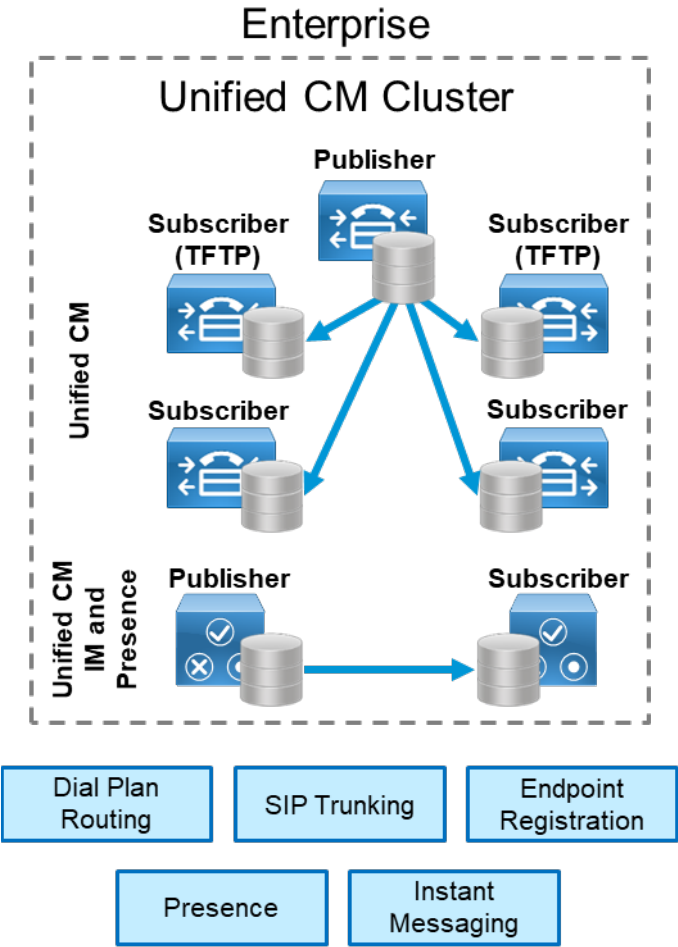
Enterprise

Unified CM Cluster

Publisher

Subscriber (TFTP)

Subscriber (TFTP)

Unified CM

Subscriber

Subscriber

Unified CM IM and Presence

Publisher

Subscriber

Dial Plan Routing

SIP Trunking

Endpoint Registration

Presence

Instant Messaging